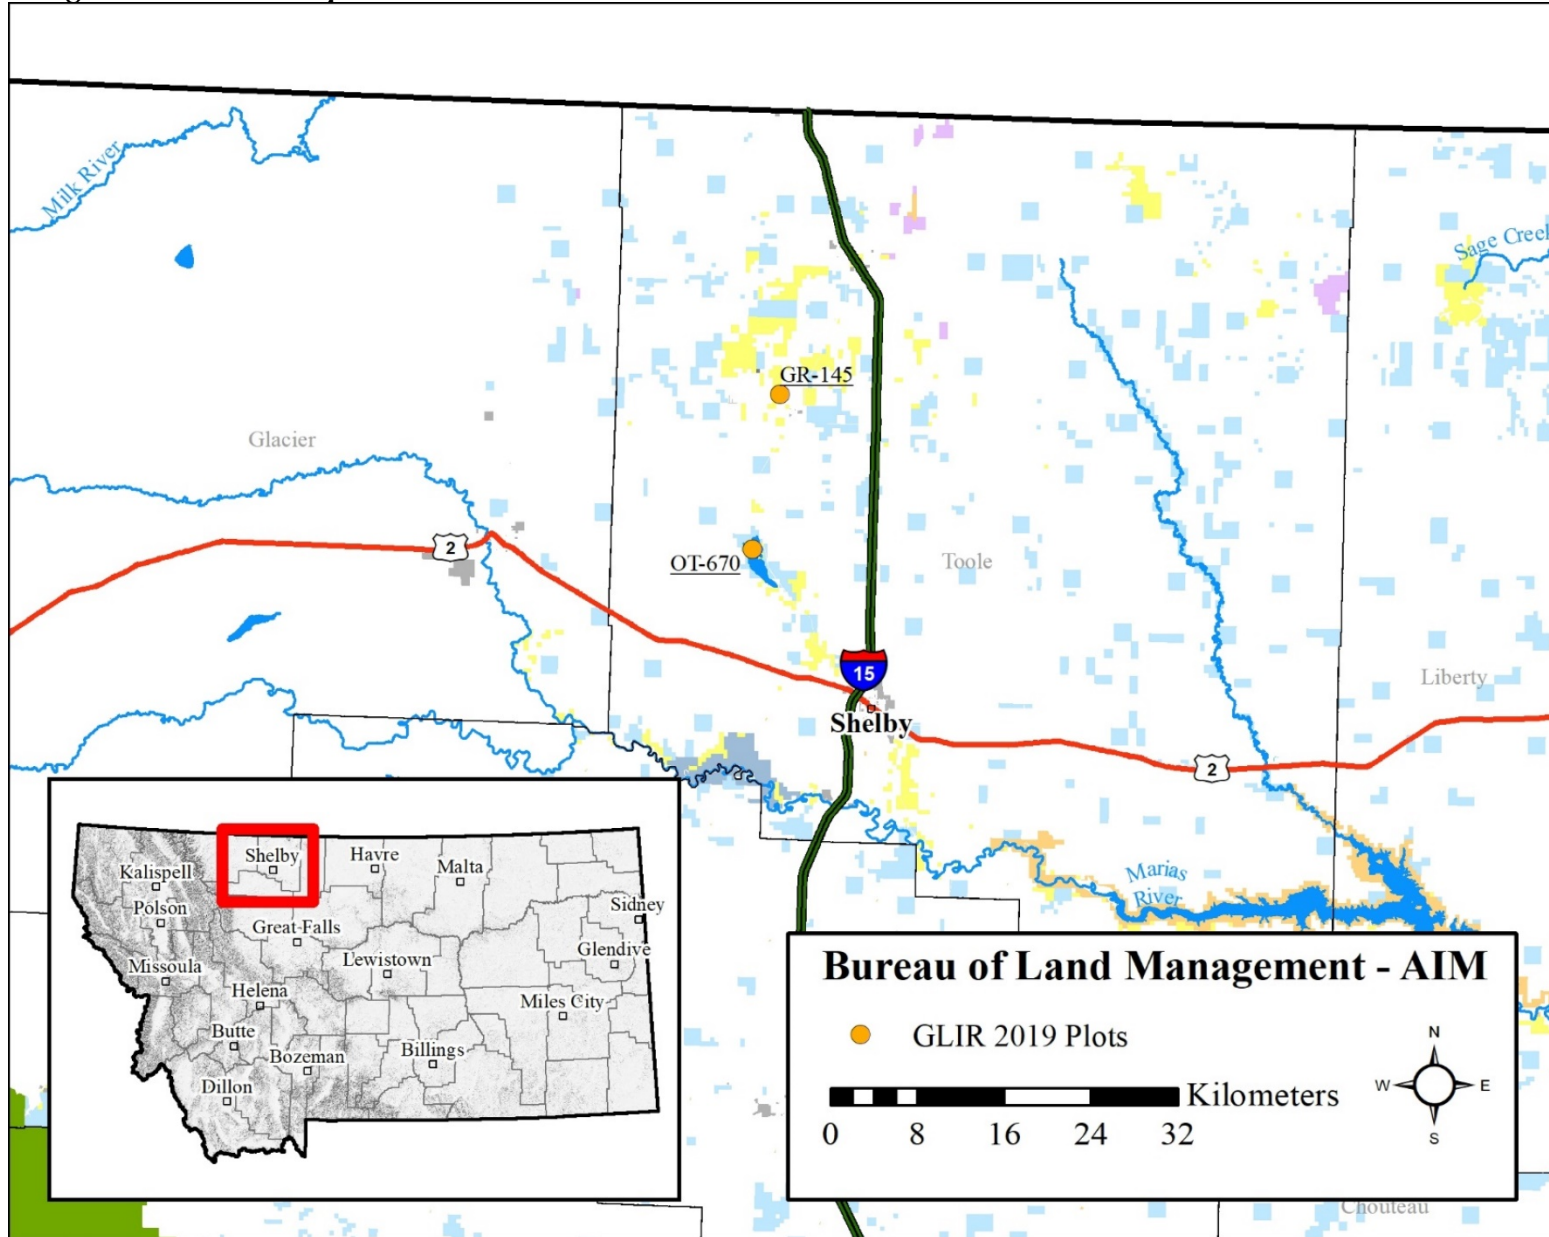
Milk River

Sage Creek

GR-145

Glacier

OT-670

Toole

2

15

Shelby

Liberty

2

Marias River

Shelby
Havre
Malta
Kalispell
Polson
Sidney
Great Falls
Glendive
Lewistown
Missoula
Helena
Miles City
Butte
Billings
Bozeman
Dillon

Bureau of Land Management - AIM

GLIR 2019 Plots

Kilometers
0 8 16 24 32

N
W E
S

Chouteau